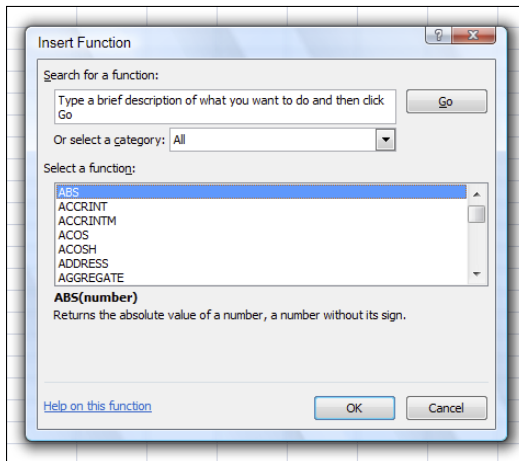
Insert Function

?

X

Search for a function:

Type a brief description of what you want to do and then click Go

Go

Or select a category: All

Select a function:

ABS
ACCRINT
ACCRINTM
ACOS
ACOSH
ADDRESS
AGGREGATE

ABS(number)

Returns the absolute value of a number, a number without its sign.

Help on this function

OK

Cancel